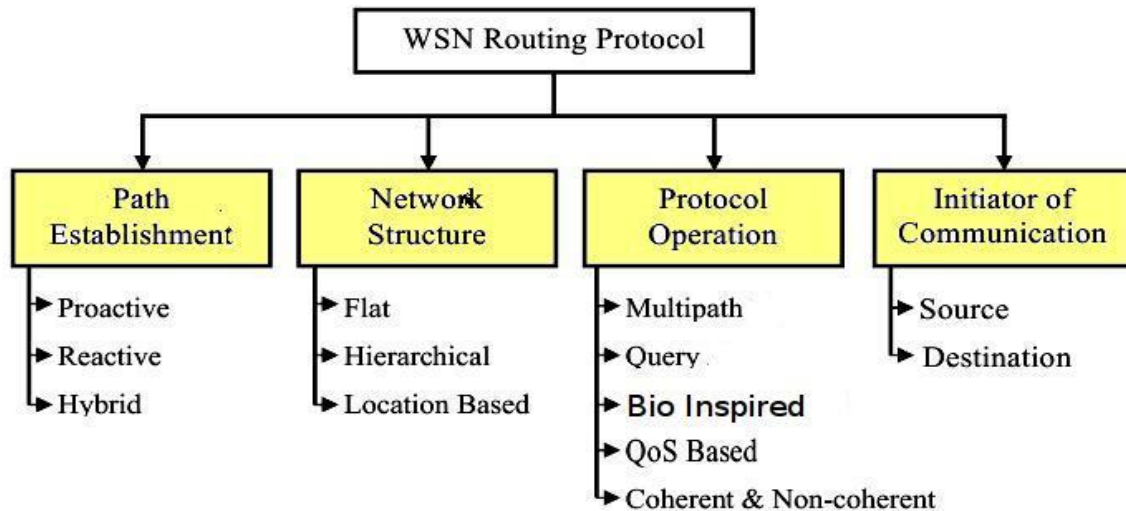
WSN Routing Protocol

Path Establishment
Proactive
Reactive
Hybrid

Network Structure
Flat
Hierarchical
Location Based

Protocol Operation
Multipath
Query
Bio Inspired
QoS Based
Coherent & Non-coherent

Initiator of Communication
Source
Destination